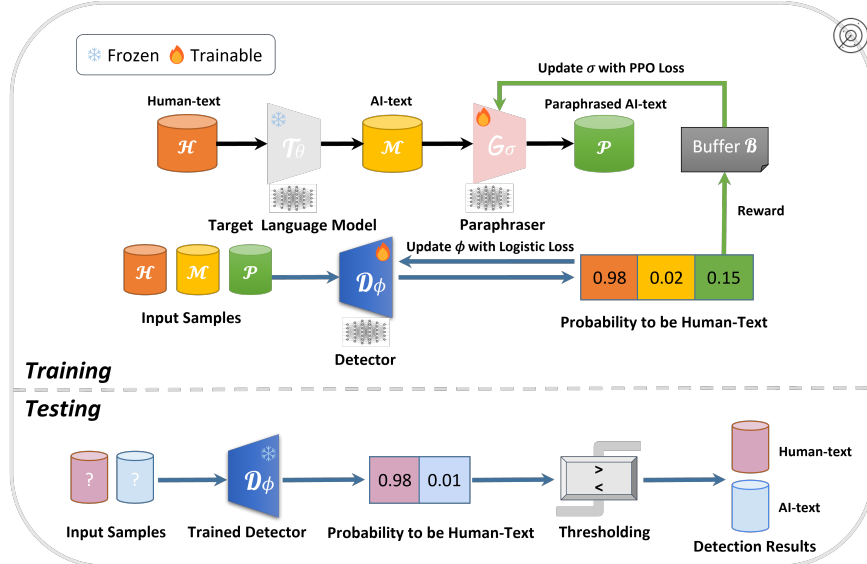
Frozen Trainable

Update $\sigma$ with PPO Loss

Human-text

AI-text

Paraphrased AI-text

$\mathcal{H}$

$\mathcal{T}_\theta$

$\mathcal{M}$

$\mathcal{G}_\sigma$

$\mathcal{P}$

Buffer $\mathcal{B}$

Target Language Model

Paraphraser

Reward

Update $\phi$ with Logistic Loss

$\mathcal{H}$ $\mathcal{M}$ $\mathcal{P}$

$\mathcal{D}_\phi$

| 0.98 | 0.02 | 0.15 |
|---|---|---|

Input Samples

Probability to be Human-Text

Detector

Training

Testing

? ?

$\mathcal{D}_\phi$

| 0.98 | 0.01 |
|---|---|

>
<

Human-text

AI-text

Input Samples

Trained Detector

Probability to be Human-Text

Thresholding

Detection Results